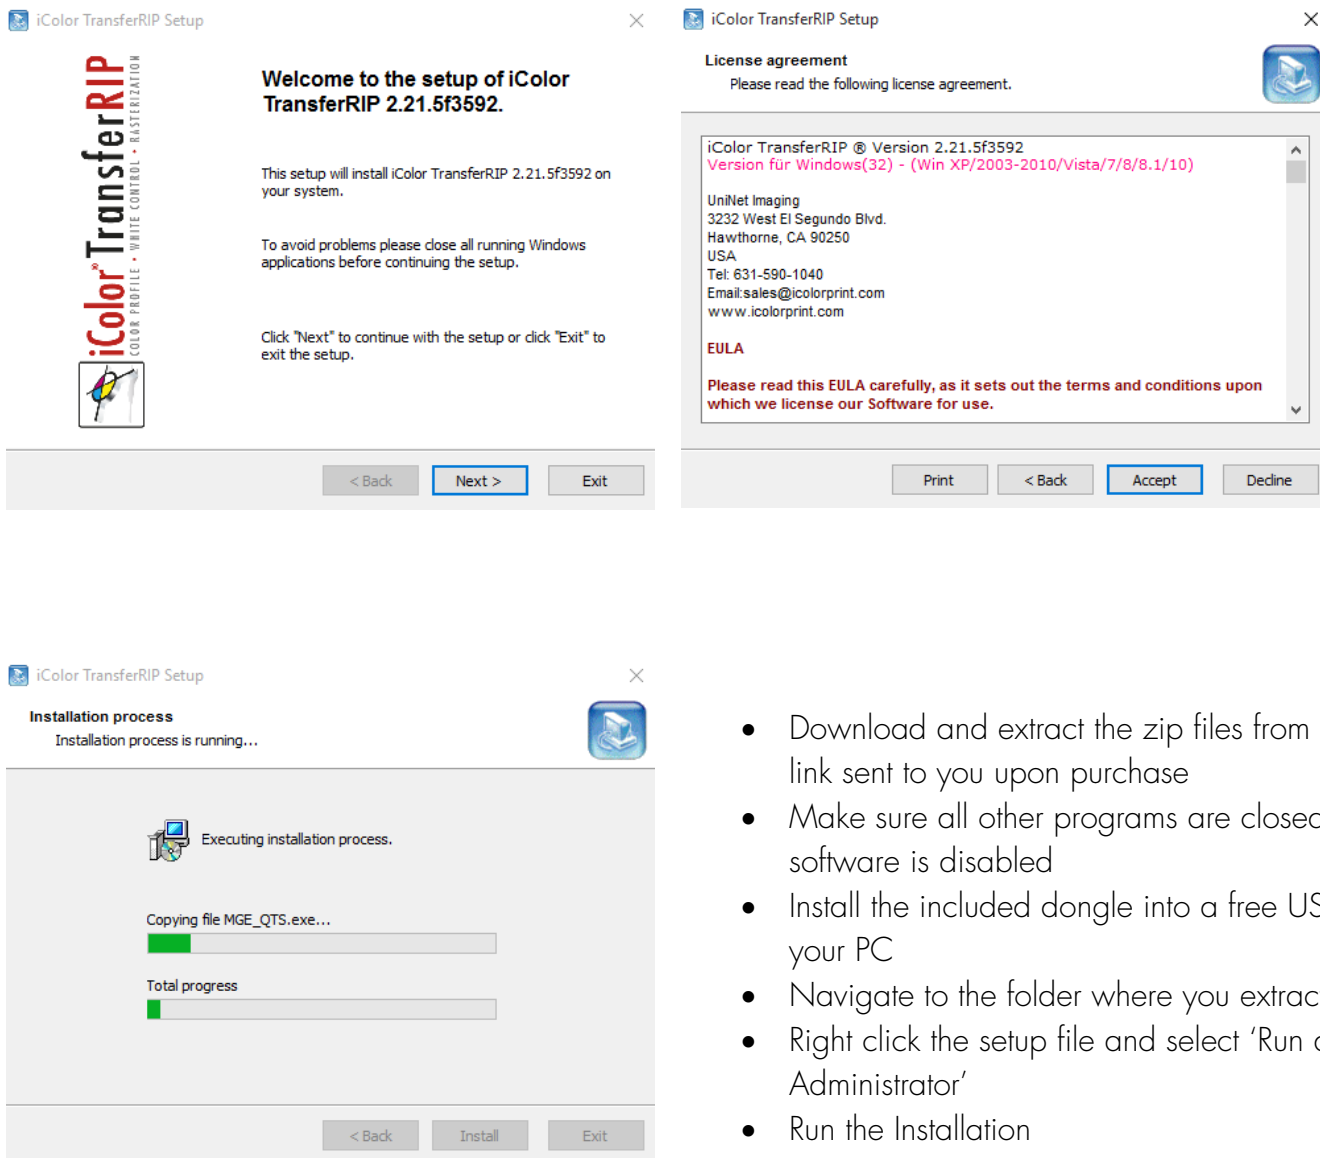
iColor TransferRIP Setup

iColor® TransferRIP
COLOR PROFILE • WHITE CONTROL • RASTERIZATION

Welcome to the setup of iColor TransferRIP 2.21.5f3592.

This setup will install iColor TransferRIP 2.21.5f3592 on your system.

To avoid problems please close all running Windows applications before continuing the setup.

Click "Next" to continue with the setup or click "Exit" to exit the setup.

< Back Next > Exit

iColor TransferRIP Setup

License agreement
Please read the following license agreement.

iColor TransferRIP ® Version 2.21.5f3592
Version für Windows(32) - (Win XP/2003-2010/Vista/7/8/8.1/10)

UniNet Imaging
3232 West El Segundo Blvd.
Hawthorne, CA 90250
USA
Tel: 631-590-1040
Email:sales@icolorprint.com
www.icolorprint.com

EULA

Please read this EULA carefully, as it sets out the terms and conditions upon which we license our Software for use.

Print < Back Accept Decline

iColor TransferRIP Setup

Installation process
Installation process is running...

Executing installation process.

Copying file MGE_QTS.exe...

Total progress

< Back Install Exit

• Download and extract the zip files from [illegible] link sent to you upon purchase
• Make sure all other programs are close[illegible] software is disabled
• Install the included dongle into a free US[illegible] your PC
• Navigate to the folder where you extrac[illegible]
• Right click the setup file and select 'Run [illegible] Administrator'
• Run the Installation